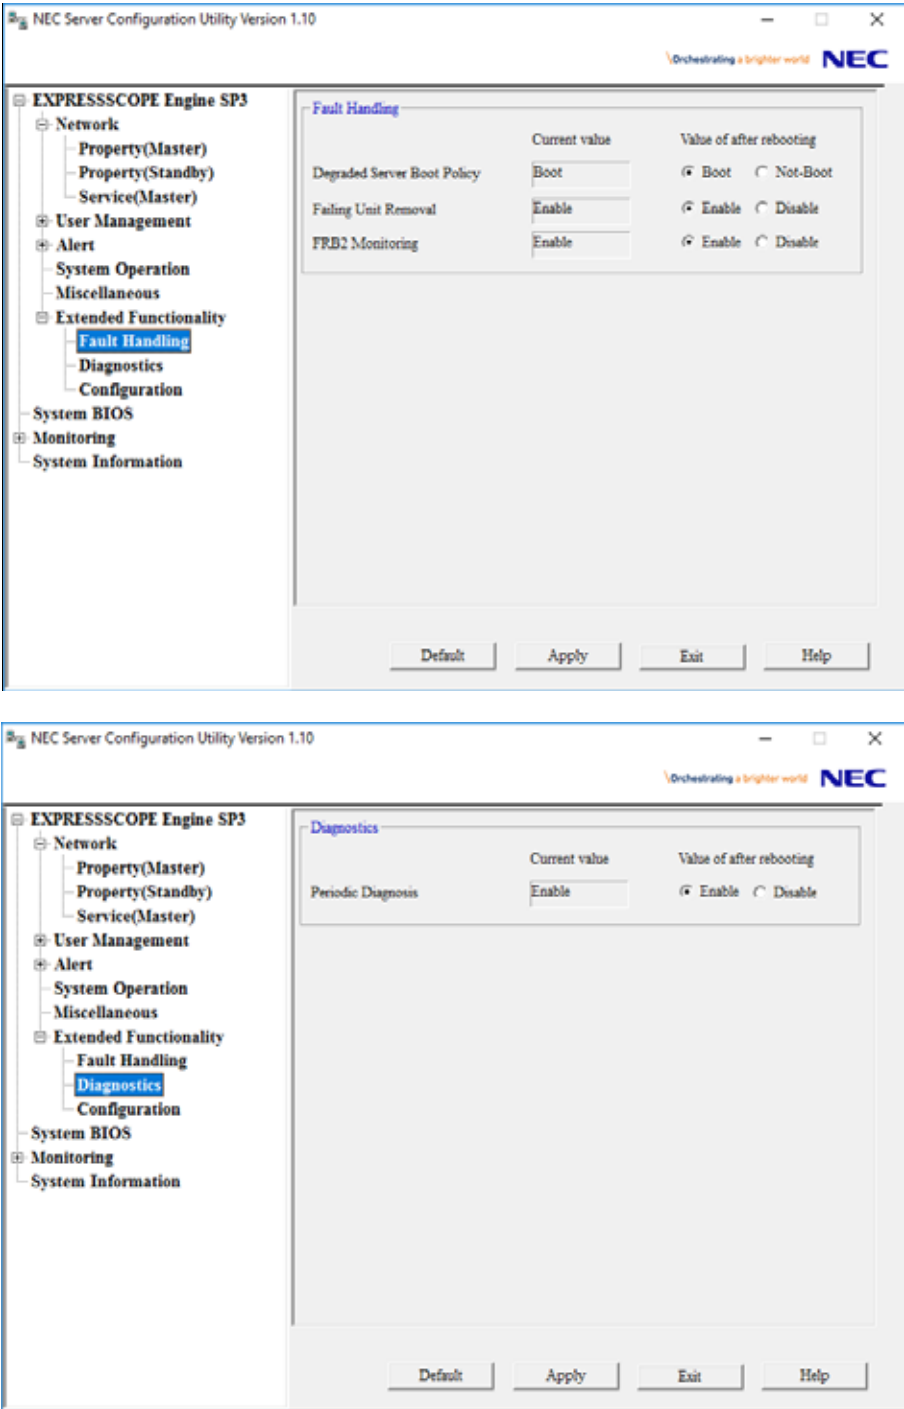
NEC Server Configuration Utility Version 1.10

Orchestrating a brighter world NEC

EXPRESSSCOPE Engine SP3
Network
Property(Master)
Property(Standby)
Service(Master)
User Management
Alert
System Operation
Miscellaneous
Extended Functionality
Fault Handling
Diagnostics
Configuration
System BIOS
Monitoring
System Information

Fault Handling

| | Current value | Value of after rebooting |
|---|---|---|
| Degraded Server Boot Policy | Boot | Boot Not-Boot |
| Failing Unit Removal | Enable | Enable Disable |
| FRB2 Monitoring | Enable | Enable Disable |

Default Apply Exit Help

NEC Server Configuration Utility Version 1.10

Orchestrating a brighter world NEC

EXPRESSSCOPE Engine SP3
Network
Property(Master)
Property(Standby)
Service(Master)
User Management
Alert
System Operation
Miscellaneous
Extended Functionality
Fault Handling
Diagnostics
Configuration
System BIOS
Monitoring
System Information

Diagnostics

| | Current value | Value of after rebooting |
|---|---|---|
| Periodic Diagnosis | Enable | Enable Disable |

Default Apply Exit Help